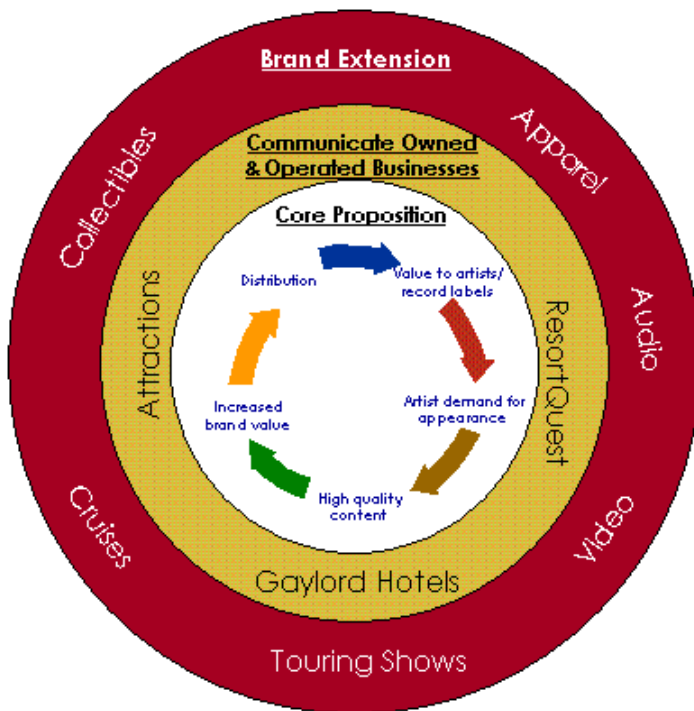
Brand Extension

Collectibles

Apparel

Audio

Video

Touring Shows

Cruises

Communicate Owned & Operated Businesses

Attractions

ResortQuest

Gaylord Hotels

Core Proposition

Distribution

Value to artists/ record labels

Artist demand for appearance

High quality content

Increased brand value